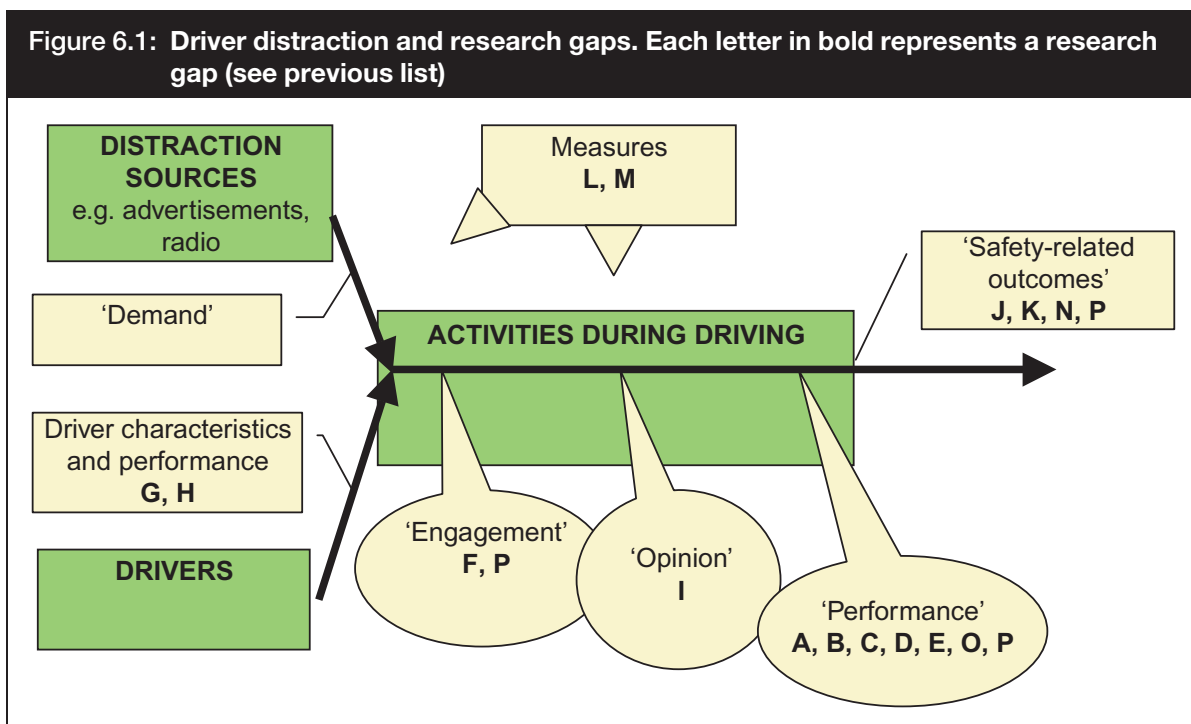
Figure 6.1: Driver distraction and research gaps. Each letter in bold represents a research gap (see previous list)

DISTRACTION SOURCES
e.g. advertisements, radio

Measures
L, M

'Safety-related outcomes'
J, K, N, P

'Demand'

ACTIVITIES DURING DRIVING

Driver characteristics and performance
G, H

DRIVERS

'Engagement'
F, P

'Opinion'
I

'Performance'
A, B, C, D, E, O, P